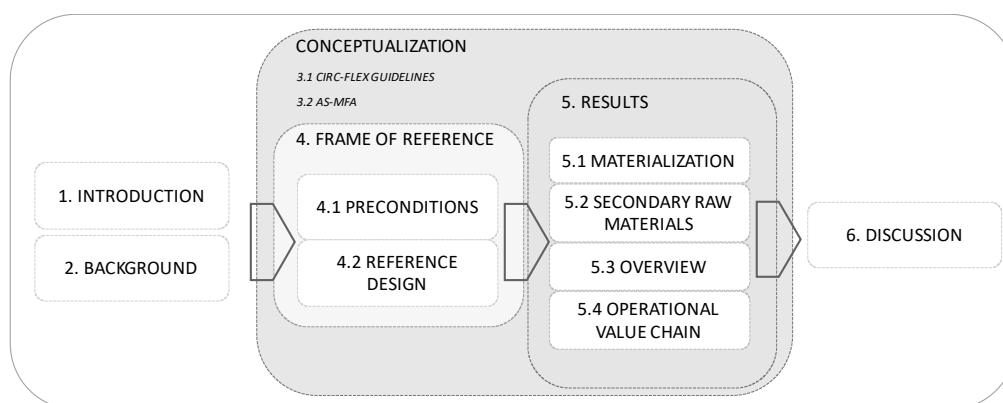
1. INTRODUCTION

2. BACKGROUND

CONCEPTUALIZATION

3.1 CIRC-FLEX GUIDELINES

3.2 AS-MFA

4. FRAME OF REFERENCE

4.1 PRECONDITIONS

4.2 REFERENCE DESIGN

5. RESULTS

5.1 MATERIALIZATION

5.2 SECONDARY RAW MATERIALS

5.3 OVERVIEW

5.4 OPERATIONAL VALUE CHAIN

6. DISCUSSION